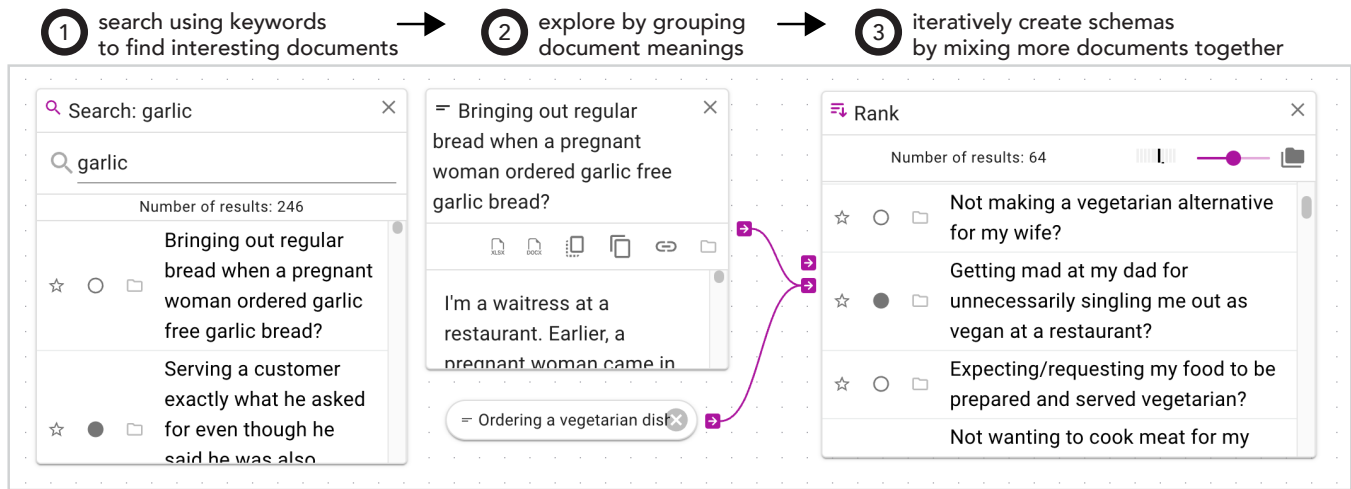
1 search using keywords to find interesting documents

2 explore by grouping document meanings

3 iteratively create schemas by mixing more documents together

Search: garlic

garlic

Number of results: 246

Bringing out regular bread when a pregnant woman ordered garlic free garlic bread?

Serving a customer exactly what he asked for even though he said he was also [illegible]

Bringing out regular bread when a pregnant woman ordered garlic free garlic bread?

XLSX DOCX

I'm a waitress at a restaurant. Earlier, a pregnant woman came in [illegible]

Ordering a vegetarian dish

Rank

Number of results: 64

Not making a vegetarian alternative for my wife?

Getting mad at my dad for unnecessarily singling me out as vegan at a restaurant?

Expecting/requesting my food to be prepared and served vegetarian?

Not wanting to cook meat for my